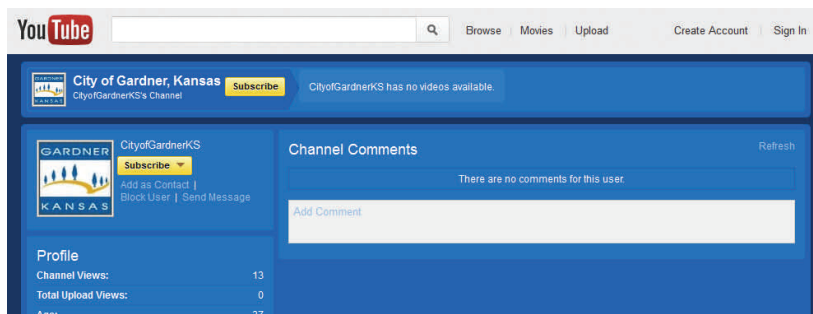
You Tube

Browse | Movies | Upload

Create Account | Sign In

GARDNER KANSAS

City of Gardner, Kansas

Subscribe

CityofGardnerKS's Channel

CityofGardnerKS has no videos available.

GARDNER KANSAS

CityofGardnerKS

Subscribe

Add as Contact | Block User | Send Message

Channel Comments

Refresh

There are no comments for this user.

Add Comment

Profile

Channel Views: 13

Total Upload Views: 0

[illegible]